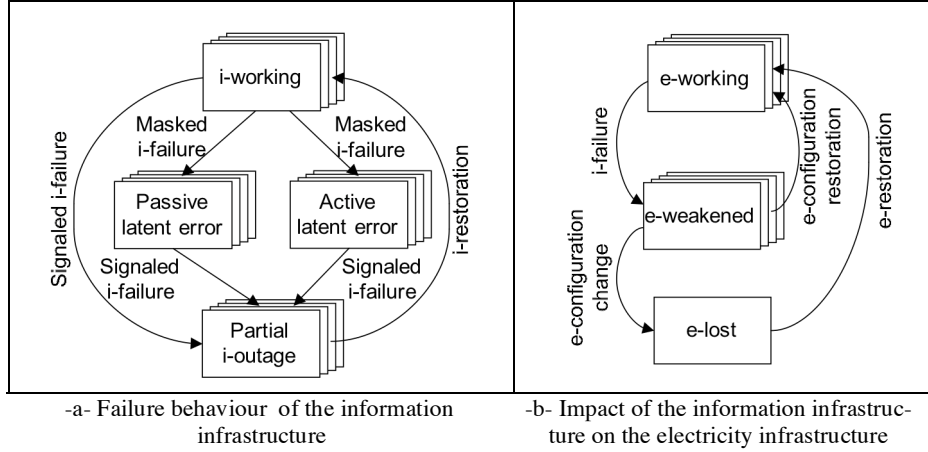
i-working

Masked i-failure

Masked i-failure

Signaled i-failure

i-restoration

Passive latent error

Active latent error

Signaled i-failure

Signaled i-failure

Partial i-outage

-a- Failure behaviour of the information infrastructure

e-working

i-failure

e-configuration restoration

e-restoration

e-weakened

e-configuration change

e-lost

-b- Impact of the information infrastructure on the electricity infrastructure